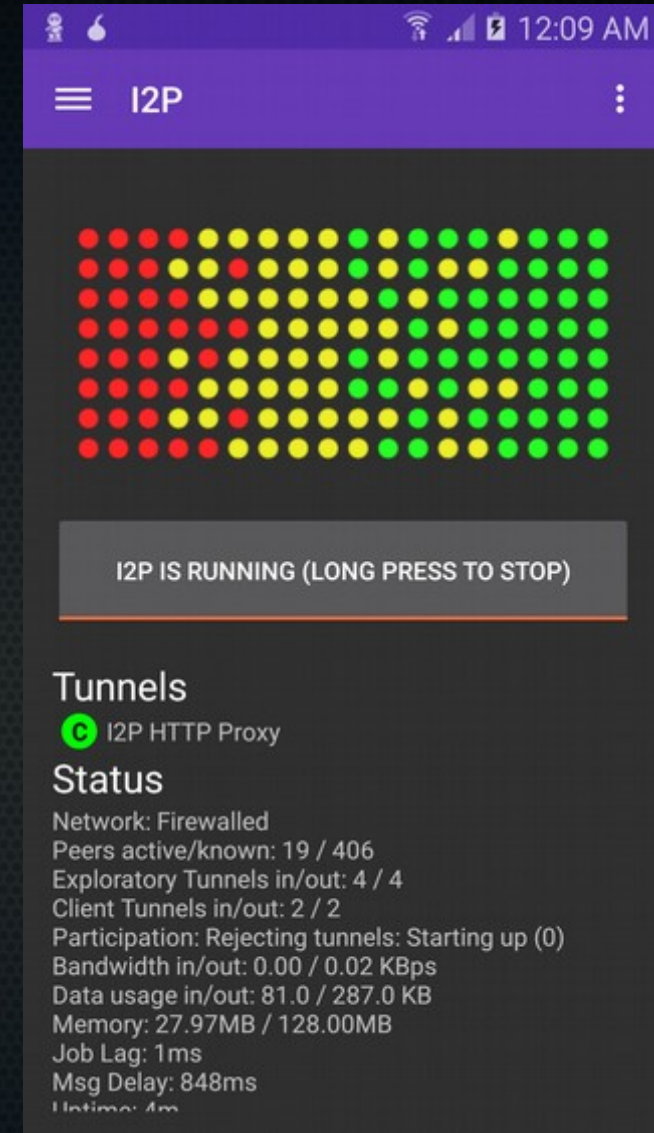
12:09 AM

I2P

I2P IS RUNNING (LONG PRESS TO STOP)

Tunnels
C I2P HTTP Proxy

Status
Network: Firewalled
Peers active/known: 19 / 406
Exploratory Tunnels in/out: 4 / 4
Client Tunnels in/out: 2 / 2
Participation: Rejecting tunnels: Starting up (0)
Bandwidth in/out: 0.00 / 0.02 KBps
Data usage in/out: 81.0 / 287.0 KB
Memory: 27.97MB / 128.00MB
Job Lag: 1ms
Msg Delay: 848ms
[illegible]